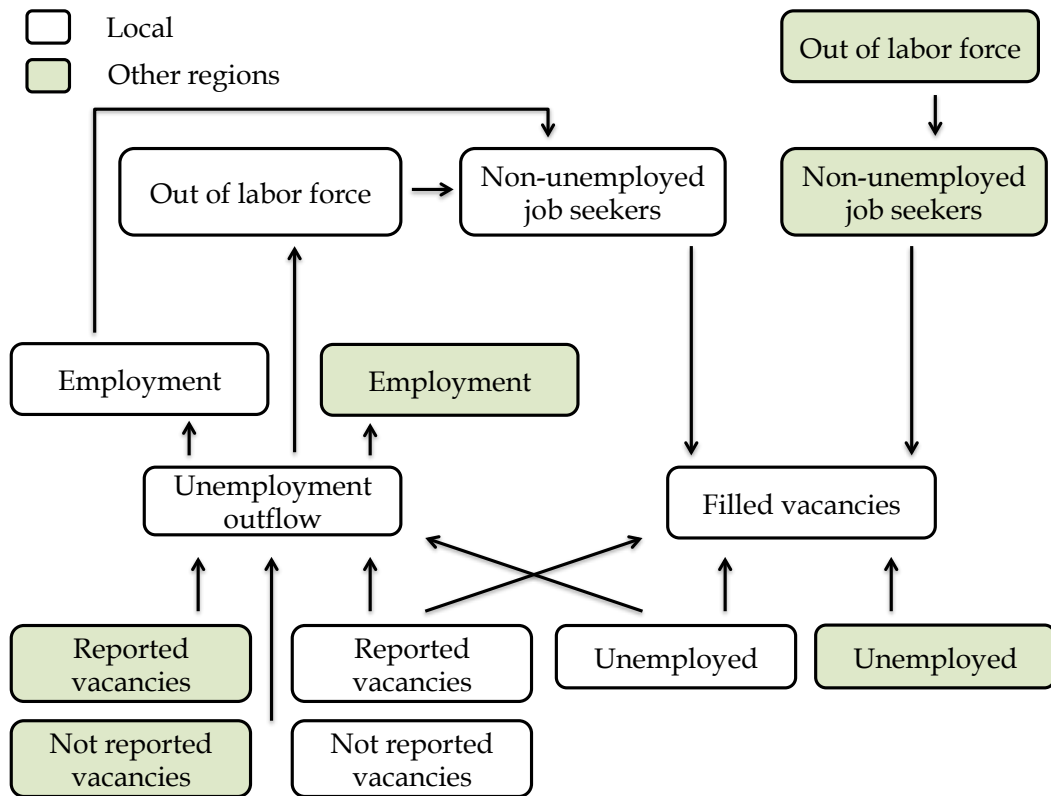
Local

Other regions

Out of labor force

Out of labor force

Non-unemployed job seekers

Non-unemployed job seekers

Employment

Employment

Unemployment outflow

Filled vacancies

Reported vacancies

Reported vacancies

Unemployed

Unemployed

Not reported vacancies

Not reported vacancies